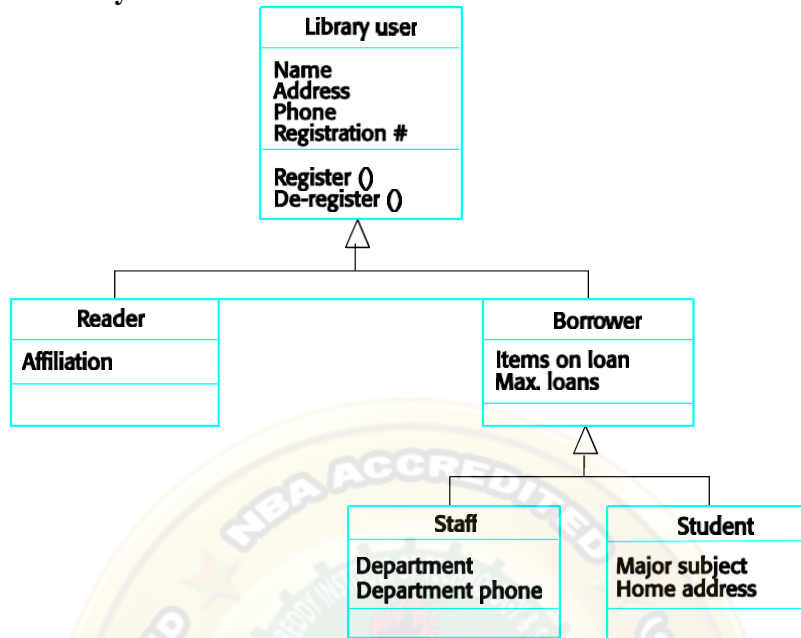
Library user

Name
Address
Phone
Registration #

Register ()
De-register ()

Reader

Affiliation

Borrower

Items on loan
Max. loans

Staff

Department
Department phone

Student

Major subject
Home address

NBA ACCREDITED